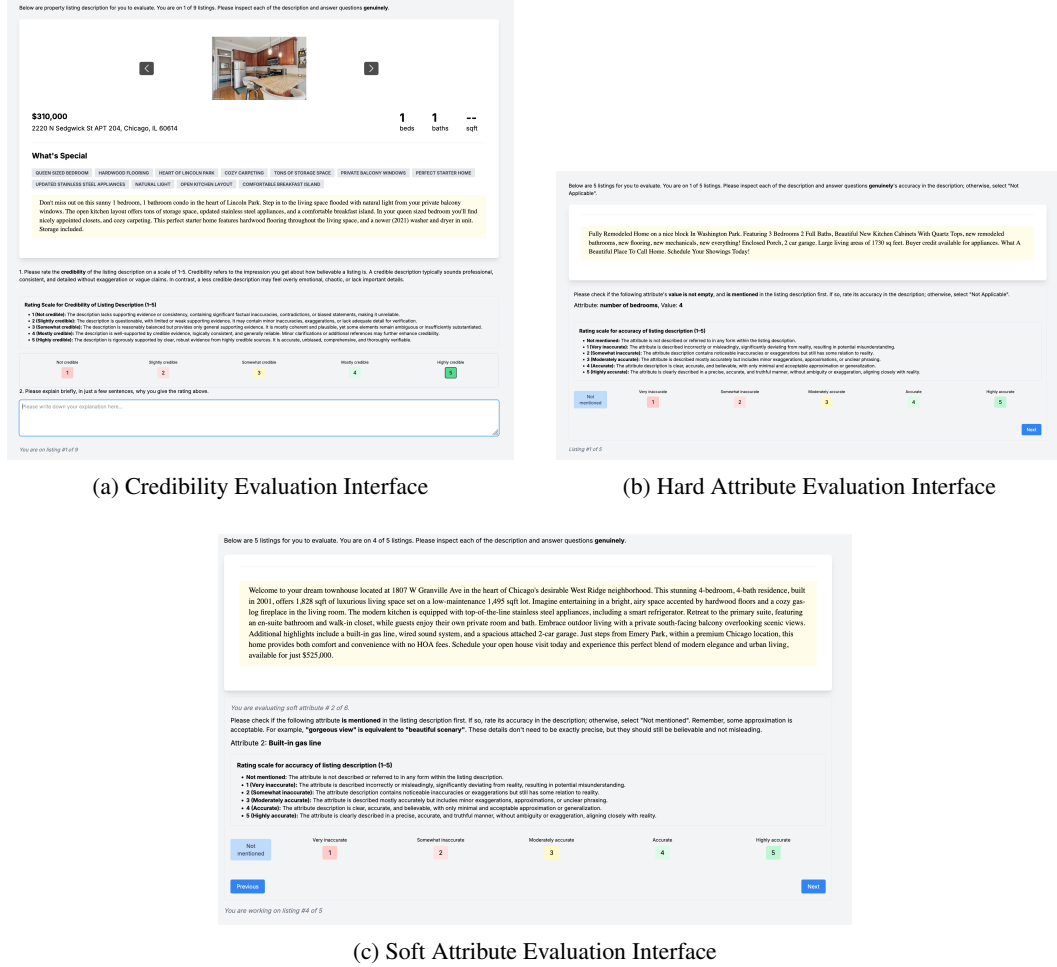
Below are property listing description for you to evaluate. You are on 1 of 9 listings. Please inspect each of the description and answer questions **genuinely**.

$310,000
2220 N Sedgwick St APT 204, Chicago, IL 60614

1 beds 1 baths -- sqft

What's Special

QUEEN SIZED BEDROOM HARDWOOD FLOORING HEART OF LINCOLN PARK COZY CARPETING TONS OF STORAGE SPACE PRIVATE BALCONY WINDOWS PERFECT STARTER HOME UPDATED STAINLESS STEEL APPLIANCES NATURAL LIGHT OPEN KITCHEN LAYOUT COMFORTABLE BREAKFAST ISLAND

Don't miss out on this sunny 1 bedroom, 1 bathroom condo in the heart of Lincoln Park. Step in to the living space flooded with natural light from your private balcony windows. The open kitchen layout offers tons of storage space, updated stainless steel appliances, and a comfortable breakfast island. In your queen sized bedroom you'll find nicely appointed closets, and cozy carpeting. This perfect starter home features hardwood flooring throughout the living space, and a newer (2021) washer and dryer in unit. Storage included.

1. Please rate the **credibility** of the listing description on a scale of 1-5. Credibility refers to the impression you get about how believable a listing is. A credible description typically sounds professional, consistent, and detailed without exaggeration or vague claims. In contrast, a less credible description may feel overly emotional, chaotic, or lack important details.

Rating Scale for Credibility of Listing Description (1-5)
• 1 (Not credible): The description lacks supporting evidence or consistency, containing significant factual inaccuracies, contradictions, or biased statements, making it unreliable.
• 2 (Slightly credible): The description is questionable, with limited or weak supporting evidence. It may contain minor inaccuracies, exaggerations, or lack adequate detail for verification.
• 3 (Somewhat credible): The description is reasonably balanced but provides only general supporting evidence. It is mostly coherent and plausible, yet some elements remain ambiguous or insufficiently substantiated.
• 4 (Mostly credible): The description is well-supported by credible evidence, logically consistent, and generally reliable. Minor clarifications or additional references may further enhance credibility.
• 5 (Highly credible): The description is rigorously supported by clear, robust evidence from highly credible sources. It is accurate, unbiased, comprehensive, and thoroughly verifiable.

Not credible 1 | Slightly credible 2 | Somewhat credible 3 | Mostly credible 4 | Highly credible 5

2. Please explain briefly, in just a few sentences, why you give the rating above.

Please write down your explanation here...

You are on listing #1 of 9

(a) Credibility Evaluation Interface

Below are 5 listings for you to evaluate. You are on 1 of 5 listings. Please inspect each of the description and answer questions **genuinely**'s accuracy in the description; otherwise, select "Not Applicable".

Fully Remodeled Home on a nice block In Washington Park. Featuring 3 Bedrooms 2 Full Baths, Beautiful New Kitchen Cabinets With Quartz Tops, new remodeled bathrooms, new flooring, new mechanicals, new everything! Enclosed Porch, 2 car garage. Large living areas of 1730 sq feet. Buyer credit available for appliances. What A Beautiful Place To Call Home. Schedule Your Showings Today!

Please check if the following attribute's **value is not empty**, and **is mentioned** in the listing description first. If so, rate its accuracy in the description; otherwise, select "Not Applicable".

Attribute: **number of bedrooms**, Value: **4**

Rating scale for accuracy of listing description (1-5)
• Not mentioned: The attribute is not described or referred to in any form within the listing description.
• 1 (Very inaccurate): The attribute is described incorrectly or misleadingly, significantly deviating from reality, resulting in potential misunderstanding.
• 2 (Somewhat inaccurate): The attribute description contains noticeable inaccuracies or exaggerations but still has some relation to reality.
• 3 (Moderately accurate): The attribute is described mostly accurately but includes minor exaggerations, approximations, or unclear phrasing.
• 4 (Accurate): The attribute description is clear, accurate, and believable, with only minimal and acceptable approximation or generalization.
• 5 (Highly accurate): The attribute is clearly described in a precise, accurate, and truthful manner, without ambiguity or exaggeration, aligning closely with reality.

Not mentioned | Very inaccurate 1 | Somewhat inaccurate 2 | Moderately accurate 3 | Accurate 4 | Highly accurate 5

Next

Listing #1 of 5

(b) Hard Attribute Evaluation Interface

Below are 5 listings for you to evaluate. You are on 4 of 5 listings. Please inspect each of the description and answer questions **genuinely**.

Welcome to your dream townhouse located at 1807 W Granville Ave in the heart of Chicago's desirable West Ridge neighborhood. This stunning 4-bedroom, 4-bath residence, built in 2001, offers 1,828 sqft of luxurious living space set on a low-maintenance 1,495 sqft lot. Imagine entertaining in a bright, airy space accented by hardwood floors and a cozy gas-log fireplace in the living room. The modern kitchen is equipped with top-of-the-line stainless steel appliances, including a smart refrigerator. Retreat to the primary suite, featuring an en-suite bathroom and walk-in closet, while guests enjoy their own private room and bath. Embrace outdoor living with a private south-facing balcony overlooking scenic views. Additional highlights include a built-in gas line, wired sound system, and a spacious attached 2-car garage. Just steps from Emery Park, within a premium Chicago location, this home provides both comfort and convenience with no HOA fees. Schedule your open house visit today and experience this perfect blend of modern elegance and urban living, available for just $525,000.

You are evaluating soft attribute # 2 of 6.

Please check if the following attribute **is mentioned** in the listing description first. If so, rate its accuracy in the description; otherwise, select "Not mentioned". Remember, some approximation is acceptable. For example, **"gorgeous view" is equivalent to "beautiful scenary"**. These details don't need to be exactly precise, but they should still be believable and not misleading.

Attribute 2: **Built-in gas line**

Rating scale for accuracy of listing description (1-5)
• Not mentioned: The attribute is not described or referred to in any form within the listing description.
• 1 (Very inaccurate): The attribute is described incorrectly or misleadingly, significantly deviating from reality, resulting in potential misunderstanding.
• 2 (Somewhat inaccurate): The attribute description contains noticeable inaccuracies or exaggerations but still has some relation to reality.
• 3 (Moderately accurate): The attribute is described mostly accurately but includes minor exaggerations, approximations, or unclear phrasing.
• 4 (Accurate): The attribute description is clear, accurate, and believable, with only minimal and acceptable approximation or generalization.
• 5 (Highly accurate): The attribute is clearly described in a precise, accurate, and truthful manner, without ambiguity or exaggeration, aligning closely with reality.

Not mentioned | Very inaccurate 1 | Somewhat inaccurate 2 | Moderately accurate 3 | Accurate 4 | Highly accurate 5

Previous Next

You are working on listing #4 of 5

(c) Soft Attribute Evaluation Interface